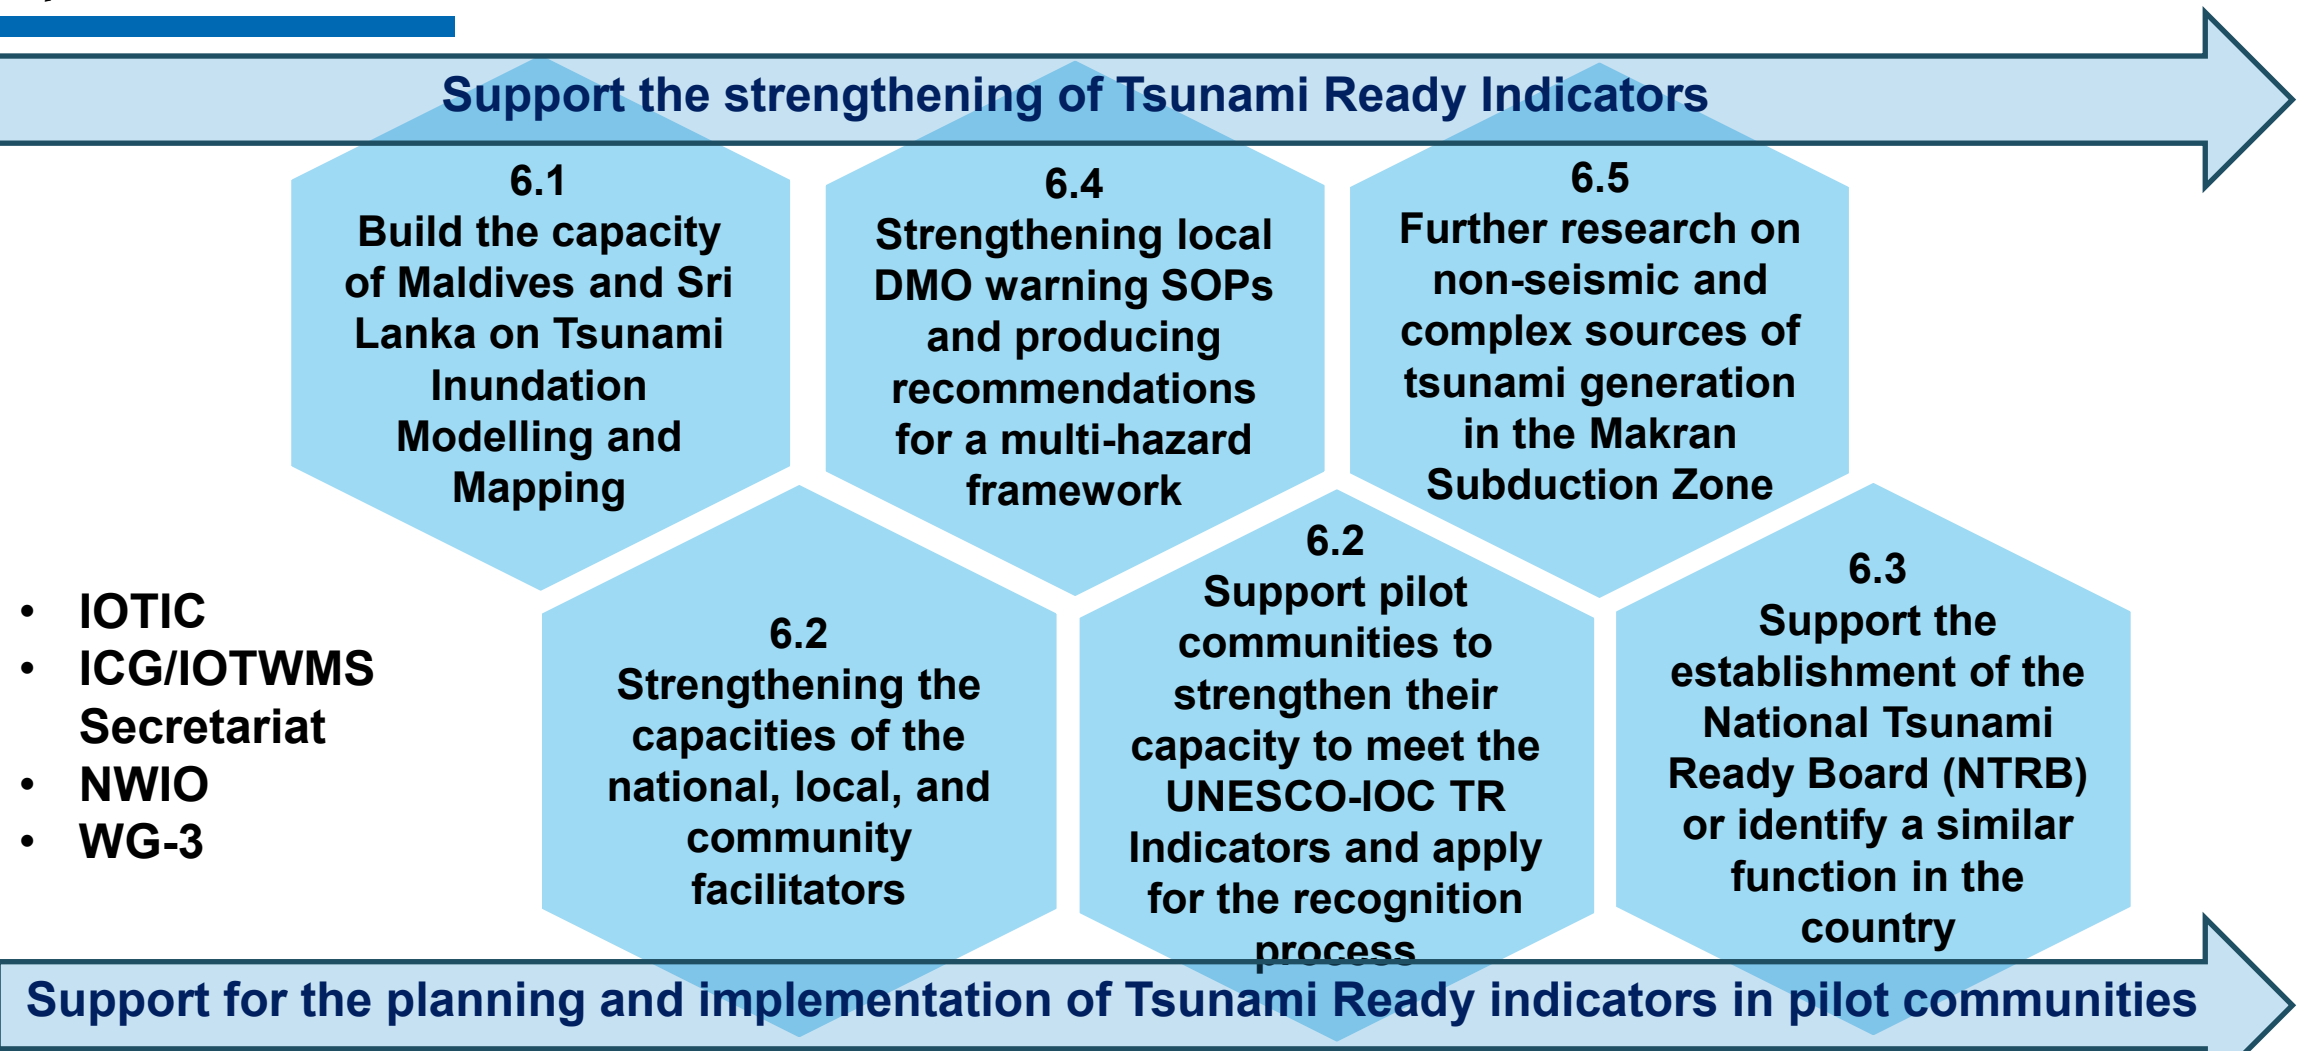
Support the strengthening of Tsunami Ready Indicators

6.1
Build the capacity of Maldives and Sri Lanka on Tsunami Inundation Modelling and Mapping

6.4
Strengthening local DMO warning SOPs and producing recommendations for a multi-hazard framework

6.5
Further research on non-seismic and complex sources of tsunami generation in the Makran Subduction Zone

- IOTIC
- ICG/IOTWMS Secretariat
- NWIO
- WG-3

6.2
Strengthening the capacities of the national, local, and community facilitators

6.2
Support pilot communities to strengthen their capacity to meet the UNESCO-IOC TR Indicators and apply for the recognition process

6.3
Support the establishment of the National Tsunami Ready Board (NTRB) or identify a similar function in the country

Support for the planning and implementation of Tsunami Ready indicators in pilot communities